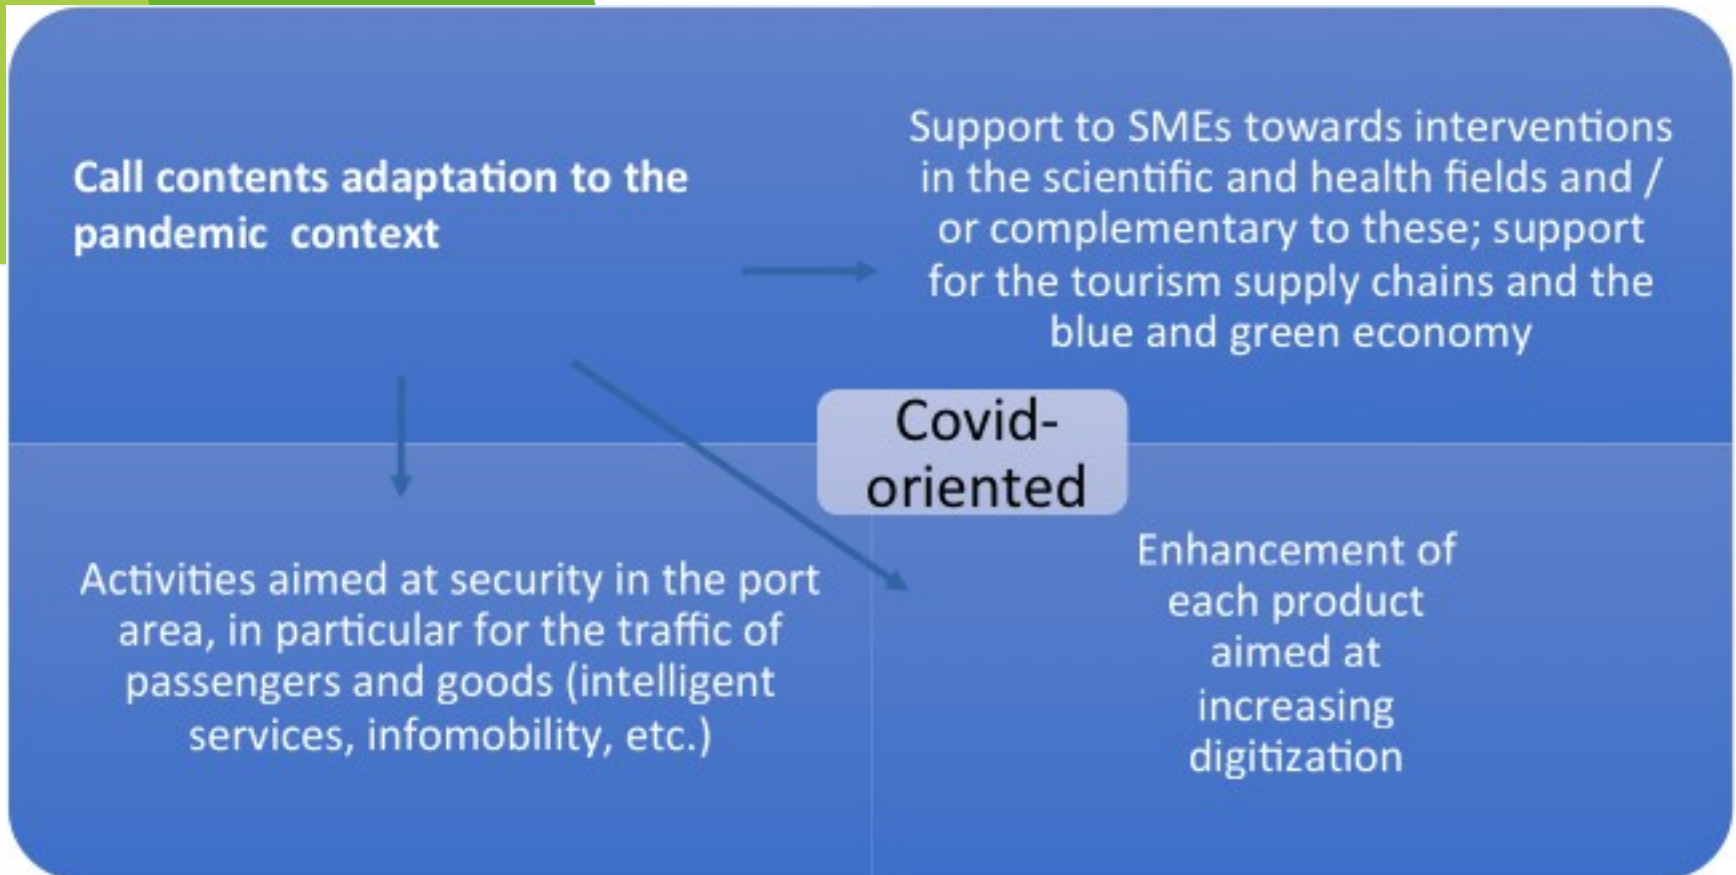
Call contents adaptation to the pandemic context

Support to SMEs towards interventions in the scientific and health fields and / or complementary to these; support for the tourism supply chains and the blue and green economy

Covid-oriented

Activities aimed at security in the port area, in particular for the traffic of passengers and goods (intelligent services, infomobility, etc.)

Enhancement of each product aimed at increasing digitization